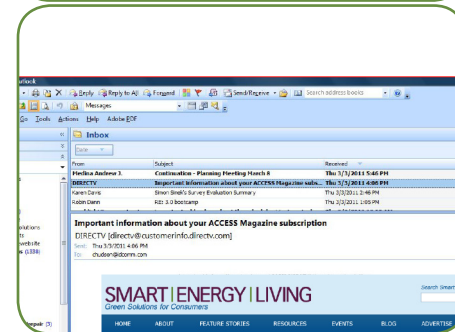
utlook

Reply  Reply to All  Forward  Send/Receive  Search address books

Messages

Go  Tools  Actions  Help  Adobe PDF

Inbox

Date

| From | Subject | Received |
|---|---|---|
| Medina Andrew J. | Continuation - Planning Meeting March 8 | Thu 3/3/2011 5:46 PM |
| DIRECTV | Important information about your ACCESS Magazine subs... | Thu 3/3/2011 4:06 PM |
| Karen Davis | Simon Sinek's Survey Evaluation Summary | Thu 3/3/2011 2:46 PM |
| Robin Dann | RBI 3.0 bootcamp | Thu 3/3/2011 1:05 PM |

olutions
es
website
es (1338)

Important information about your ACCESS Magazine subscription

DIRECTV [directv@customerinfo.directv.com]

Sent: Thu 3/3/2011 4:06 PM

To: chudsen@idcomm.com

SMART | ENERGY | LIVING

Green Solutions for Consumers

Search Smart

HOME  ABOUT  FEATURE STORIES  RESOURCES  EVENTS  BLOG  ADVERTISE

Deposit (5)